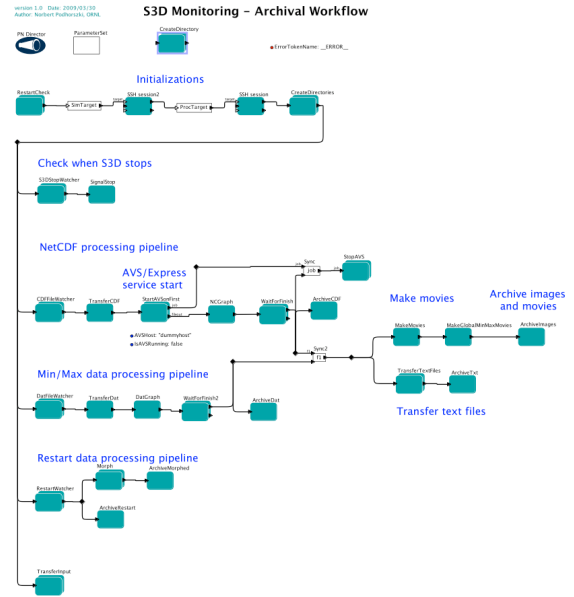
version 1.0 Date: 2008/01/30
Author: Norbert Podhorszki, ORNL

S3D Monitoring - Archival Workflow

PN Director

ParameterSet

CreateDirectory

ErrorTokenName: __ERROR__

Initializations

RestartCheck

SimTarget

SSH session2

ProcTarget

SSH session

CreateDirectories

Check when S3D stops

S3DStopWatcher

SignalStop

NetCDF processing pipeline

AVS/Express service start

Sync

job

StopAVS

CDFFileWatcher

TransferCDF

StartAVSIfNotFirst

NCGraph

WaitForFinish

ArchiveCDF

Make movies

Archive images and movies

AVSHost: "dummyhost"

isAVSRunning: false

MakeMovies

MakeGlobalMinMaxMovies

ArchiveImages

Sync2

Min/Max data processing pipeline

TransferTextFiles

ArchiveTxt

DatFileWatcher

TransferDat

DatGraph

WaitForFinish2

ArchiveDat

Transfer text files

Restart data processing pipeline

Morph

ArchiveMorphed

RestartWatcher

ArchiveRestart

TransferInput